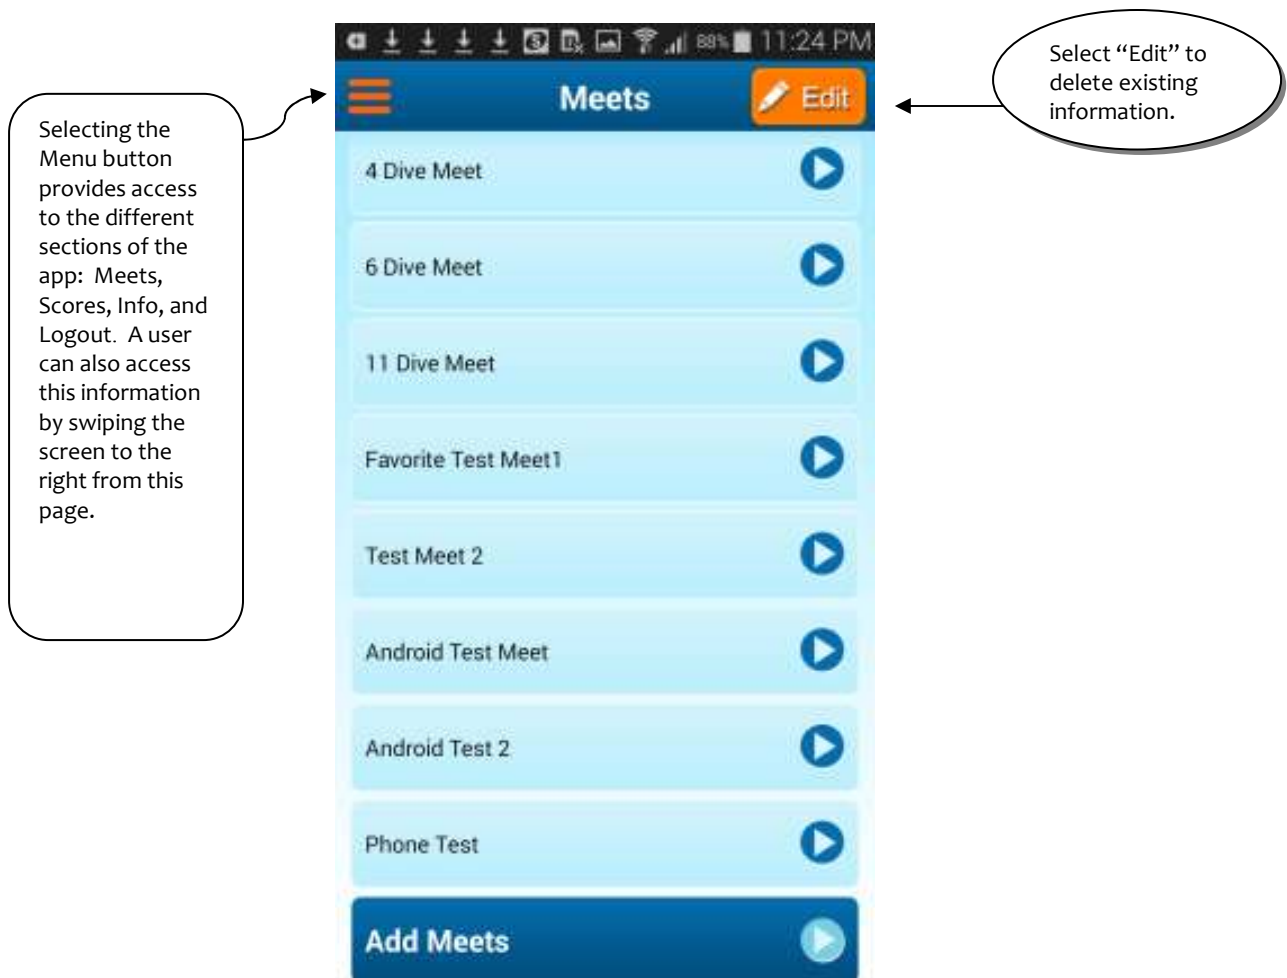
Selecting the Menu button provides access to the different sections of the app: Meets, Scores, Info, and Logout. A user can also access this information by swiping the screen to the right from this page.

88% 11:24 PM

Meets

Edit

Select "Edit" to delete existing information.

4 Dive Meet

6 Dive Meet

11 Dive Meet

Favorite Test Meet1

Test Meet 2

Android Test Meet

Android Test 2

Phone Test

Add Meets